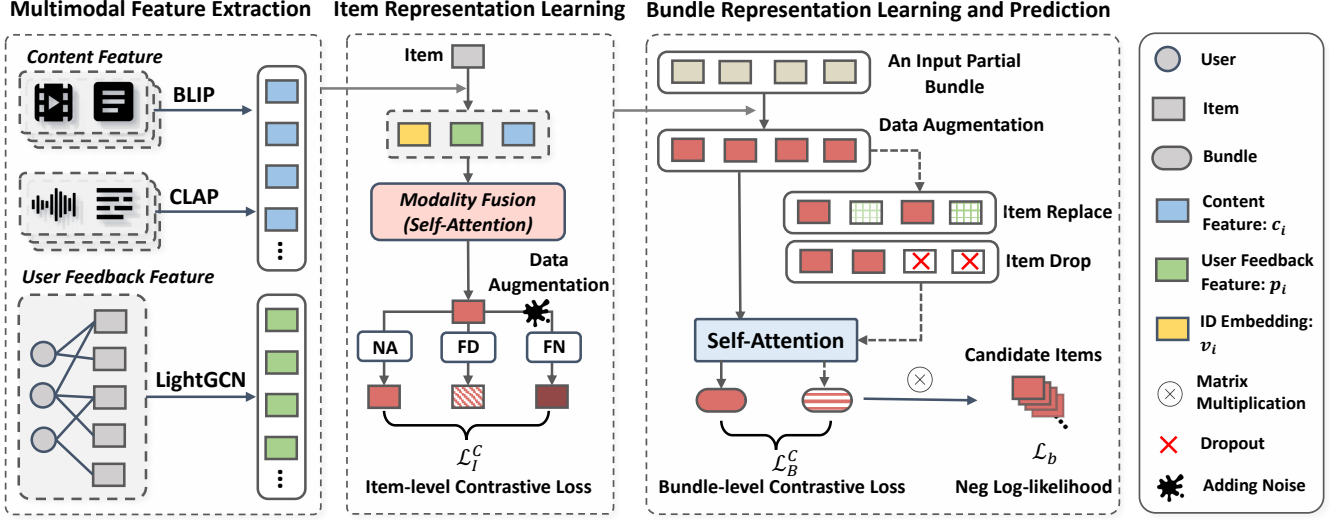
Multimodal Feature Extraction

Content Feature

BLIP

CLAP

User Feedback Feature

LightGCN

Item Representation Learning

Item

Modality Fusion (Self-Attention)

Data Augmentation

NA

FD

FN

$\mathcal{L}_I^C$

Item-level Contrastive Loss

Bundle Representation Learning and Prediction

An Input Partial Bundle

Data Augmentation

Item Replace

Item Drop

Self-Attention

Candidate Items

$\mathcal{L}_B^C$

Bundle-level Contrastive Loss

$\mathcal{L}_b$

Neg Log-likelihood

User

Item

Bundle

Content Feature: $c_i$

User Feedback Feature: $p_i$

ID Embedding: $v_i$

Matrix Multiplication

Dropout

Adding Noise